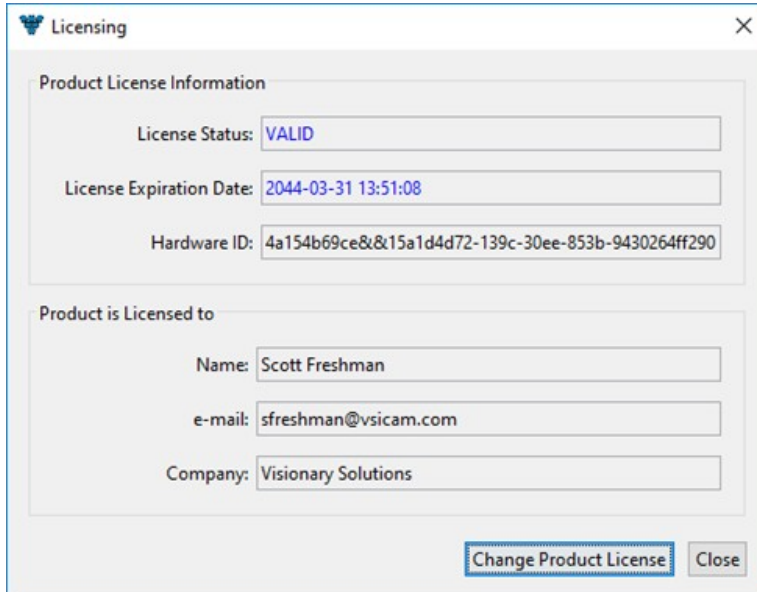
Licensing

Product License Information

License Status: VALID

License Expiration Date: 2044-03-31 13:51:08

Hardware ID: 4a154b69ce&&15a1d4d72-139c-30ee-853b-9430264ff290

Product is Licensed to

Name: Scott Freshman

e-mail: sfreshman@vsicam.com

Company: Visionary Solutions

Change Product License

Close